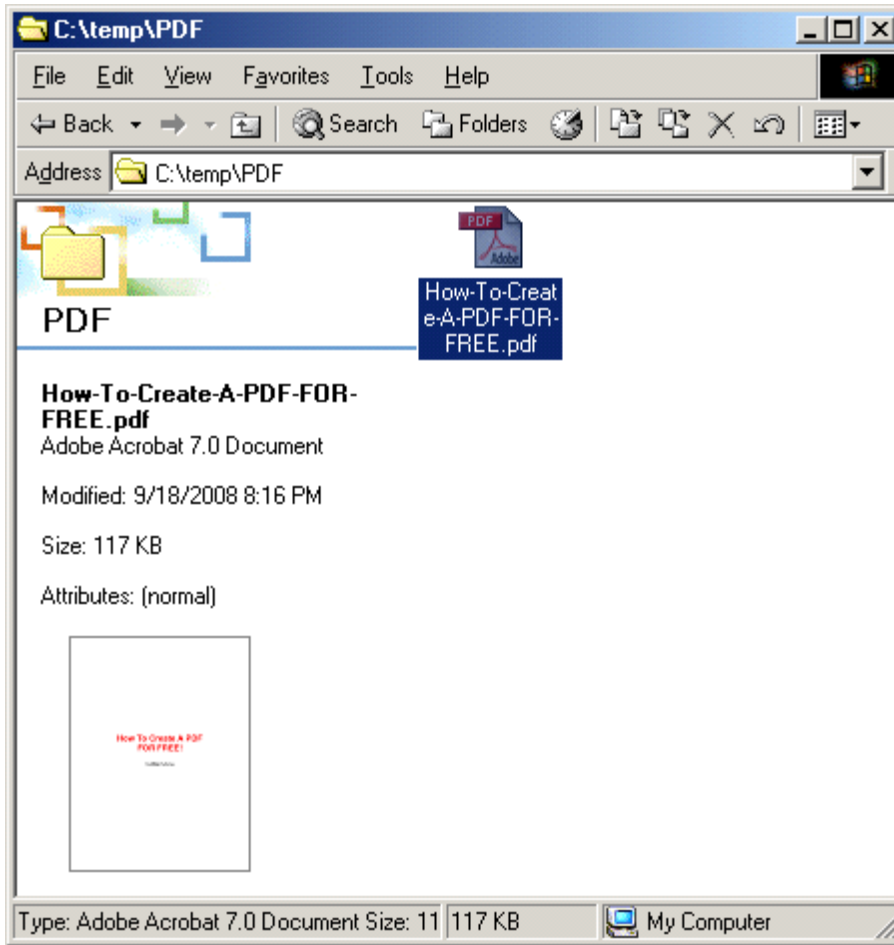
C:\temp\PDF

File Edit View Favorites Tools Help

Back Search Folders

Address C:\temp\PDF

PDF

PDF
Adobe

How-To-Create-A-PDF-FOR-FREE.pdf

How-To-Create-A-PDF-FOR-FREE.pdf
Adobe Acrobat 7.0 Document

Modified: 9/18/2008 8:16 PM

Size: 117 KB

Attributes: (normal)

How To Create A PDF FOR FREE!

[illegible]

Type: Adobe Acrobat 7.0 Document Size: 11 117 KB My Computer